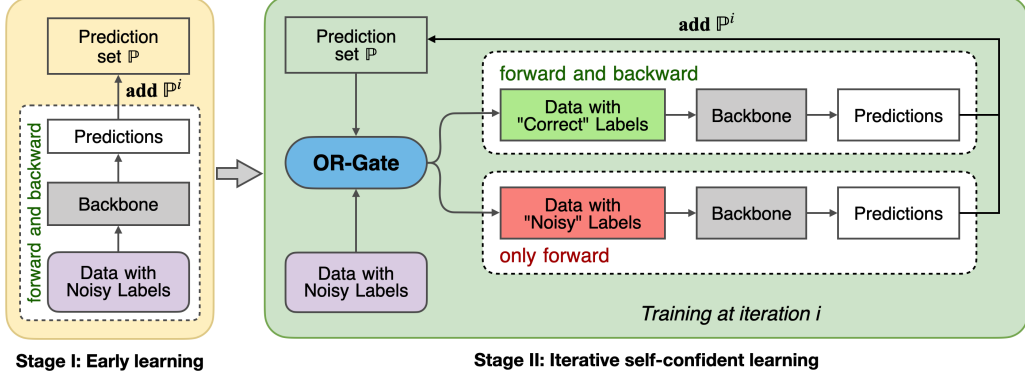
Prediction set $\mathbb{P}$

add $\mathbb{P}^i$

forward and backward

Predictions

Backbone

Data with Noisy Labels

Stage I: Early learning

Prediction set $\mathbb{P}$

add $\mathbb{P}^i$

forward and backward

Data with "Correct" Labels

Backbone

Predictions

OR-Gate

Data with "Noisy" Labels

Backbone

Predictions

only forward

Data with Noisy Labels

Training at iteration i

Stage II: Iterative self-confident learning